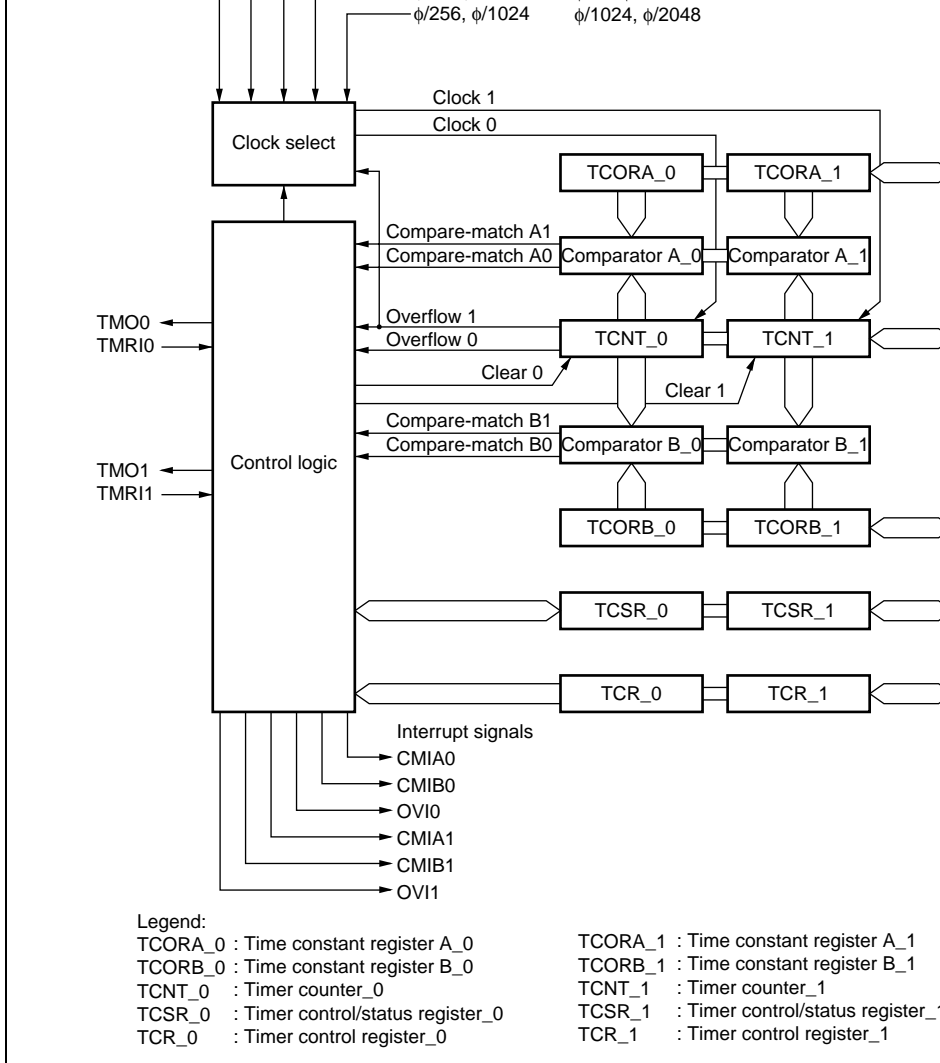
$\phi/256$, $\phi/1024$

$\phi/1024$, $\phi/2048$

Clock 1

Clock 0

Clock select

TCORA_0

TCORA_1

Compare-match A1

Compare-match A0

Comparator A_0

Comparator A_1

Overflow 1

Overflow 0

TMO0

TMRI0

TCNT_0

TCNT_1

Clear 0

Clear 1

Compare-match B1

Compare-match B0

Comparator B_0

Comparator B_1

TMO1

TMRI1

Control logic

TCORB_0

TCORB_1

TCSR_0

TCSR_1

TCR_0

TCR_1

Interrupt signals

CMIA0

CMIB0

OVI0

CMIA1

CMIB1

OVI1

Legend:

TCORA_0 : Time constant register A_0
TCORB_0 : Time constant register B_0
TCNT_0 : Timer counter_0
TCSR_0 : Timer control/status register_0
TCR_0 : Timer control register_0

TCORA_1 : Time constant register A_1
TCORB_1 : Time constant register B_1
TCNT_1 : Timer counter_1
TCSR_1 : Timer control/status register_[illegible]
TCR_1 : Timer control register_1